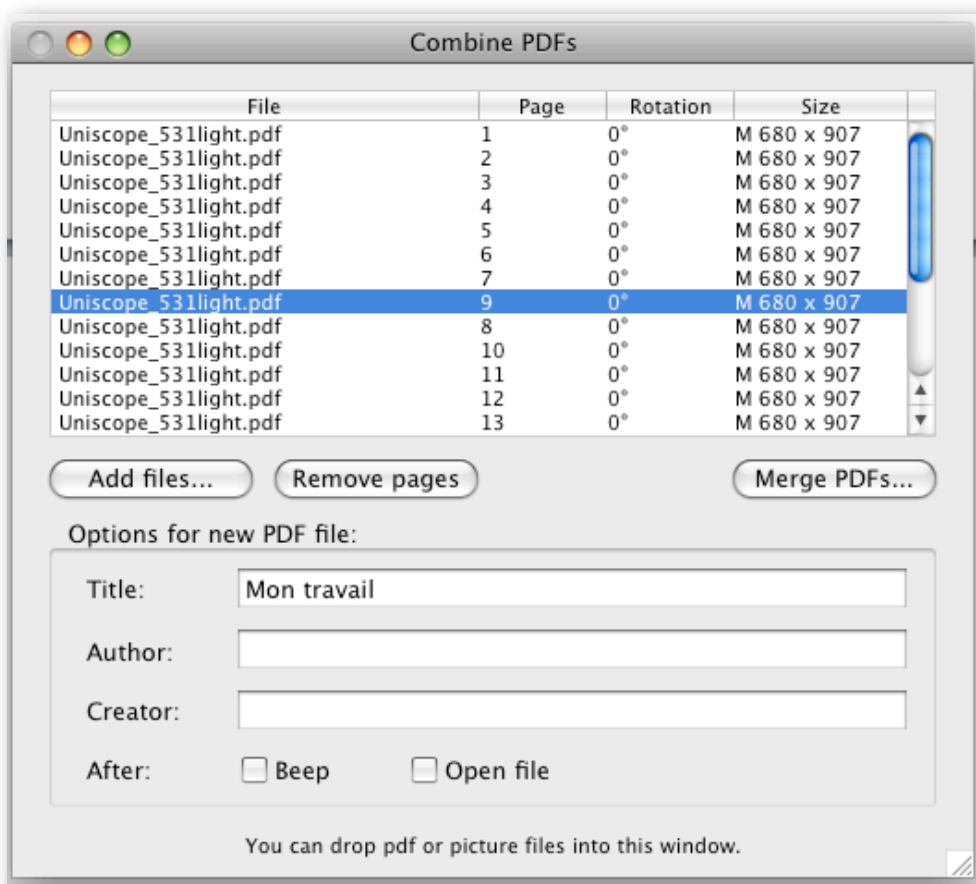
Combine PDFs

| File | Page | Rotation | Size |
|---|---|---|---|
| Uniscope_531light.pdf | 1 | 0° | M 680 x 907 |
| Uniscope_531light.pdf | 2 | 0° | M 680 x 907 |
| Uniscope_531light.pdf | 3 | 0° | M 680 x 907 |
| Uniscope_531light.pdf | 4 | 0° | M 680 x 907 |
| Uniscope_531light.pdf | 5 | 0° | M 680 x 907 |
| Uniscope_531light.pdf | 6 | 0° | M 680 x 907 |
| Uniscope_531light.pdf | 7 | 0° | M 680 x 907 |
| Uniscope_531light.pdf | 9 | 0° | M 680 x 907 |
| Uniscope_531light.pdf | 8 | 0° | M 680 x 907 |
| Uniscope_531light.pdf | 10 | 0° | M 680 x 907 |
| Uniscope_531light.pdf | 11 | 0° | M 680 x 907 |
| Uniscope_531light.pdf | 12 | 0° | M 680 x 907 |
| Uniscope_531light.pdf | 13 | 0° | M 680 x 907 |

Add files... Remove pages Merge PDFs...

Options for new PDF file:

Title: Mon travail

Author:

Creator:

After: Beep Open file

You can drop pdf or picture files into this window.